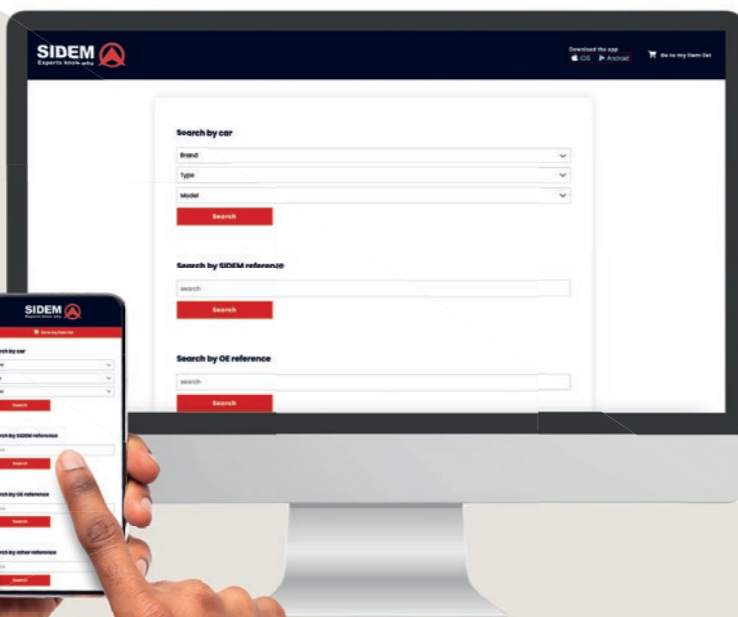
SIDEM
Experts know why

Download the app
iOS Android

Go to my item list

Search by car

Brand

Type

Model

Search

Search by SIDEM reference

search

Search

Search by OE reference

search

Search

SIDEM
Experts know why

Go to my item list

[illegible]rch by car

Search

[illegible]rch by SIDEM reference

Search

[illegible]rch by OE reference

Search

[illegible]rch by other reference

Search